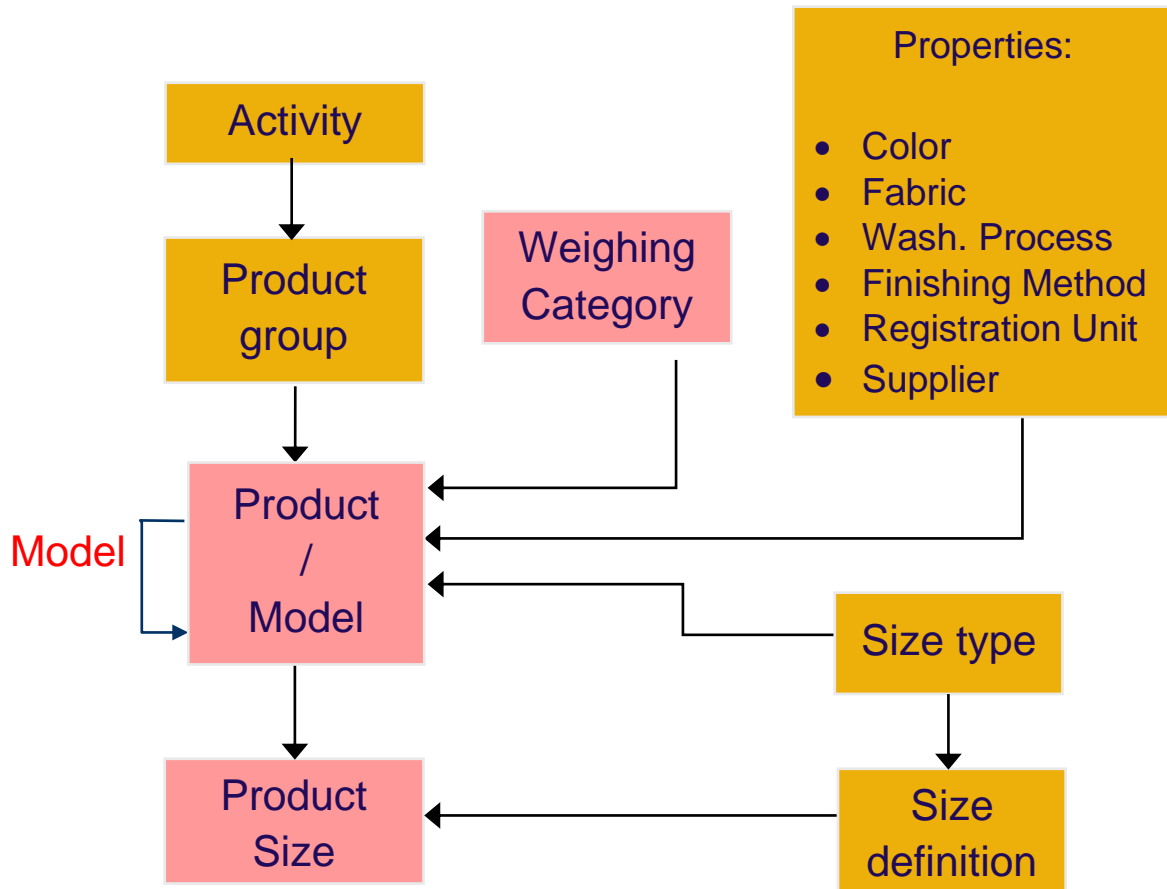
Properties:

- Color
- Fabric
- Wash. Process
- Finishing Method
- Registration Unit
- Supplier

Activity

Product group

Weighing Category

Model

Product / Model

Size type

Product Size

Size definition